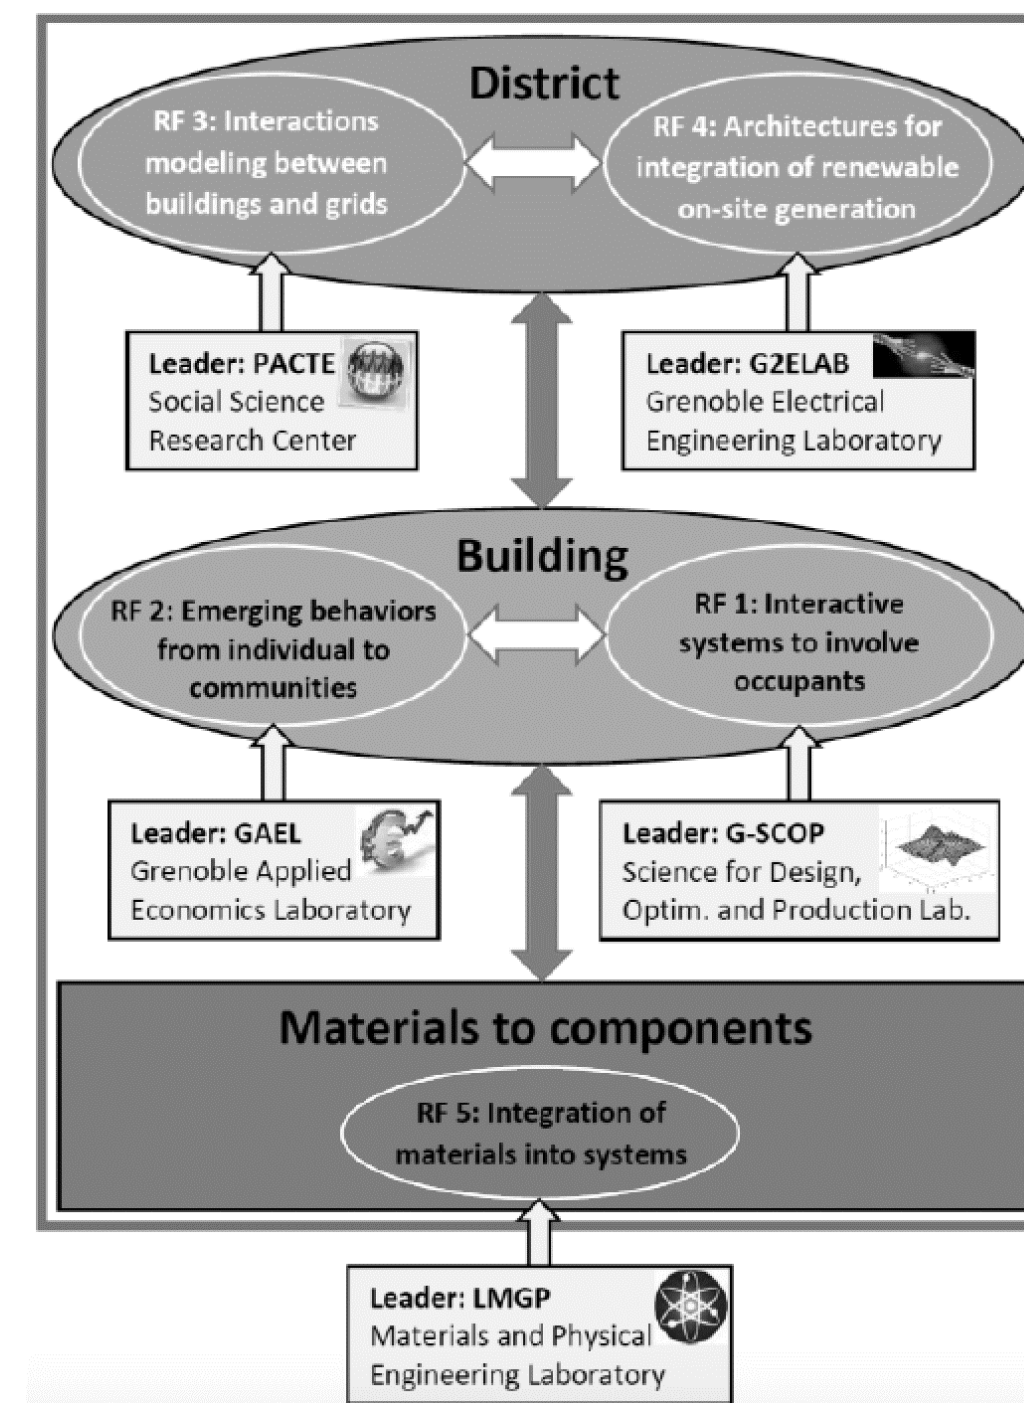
District

RF 3: Interactions modeling between buildings and grids

RF 4: Architectures for integration of renewable on-site generation

Leader: PACTE
Social Science
Research Center

Leader: G2ELAB
Grenoble Electrical
Engineering Laboratory

Building

RF 2: Emerging behaviors from individual to communities

RF 1: Interactive systems to involve occupants

Leader: GAEL
Grenoble Applied
Economics Laboratory

Leader: G-SCOP
Science for Design,
Optim. and Production Lab.

Materials to components

RF 5: Integration of materials into systems

Leader: LMGP
Materials and Physical
Engineering Laboratory